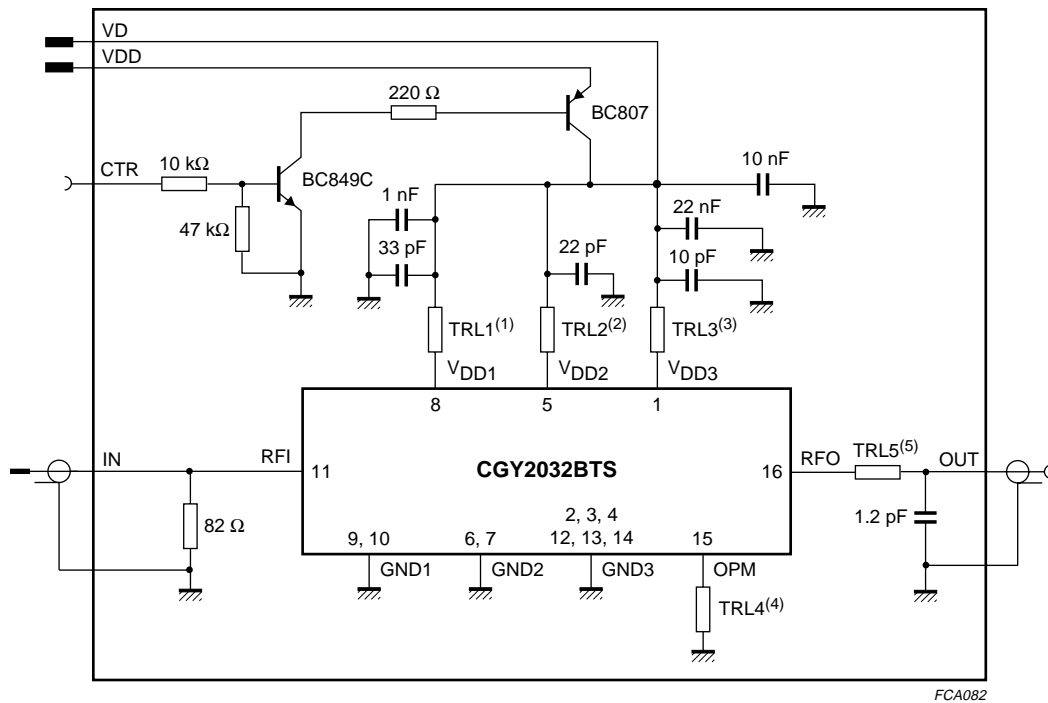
VD
VDD
220 Ω
BC807
CTR
10 kΩ
BC849C
47 kΩ
10 nF
1 nF
33 pF
22 pF
22 nF
10 pF
TRL1$^{(1)}$
TRL2$^{(2)}$
TRL3$^{(3)}$
$V_{DD1}$
$V_{DD2}$
$V_{DD3}$
8
5
1
IN
RFI
11
CGY2032BTS
16
RFO
TRL5$^{(5)}$
OUT
82 Ω
1.2 pF
2, 3, 4
9, 10
6, 7
12, 13, 14
15
GND1
GND2
GND3
OPM
TRL4$^{(4)}$
FCA082